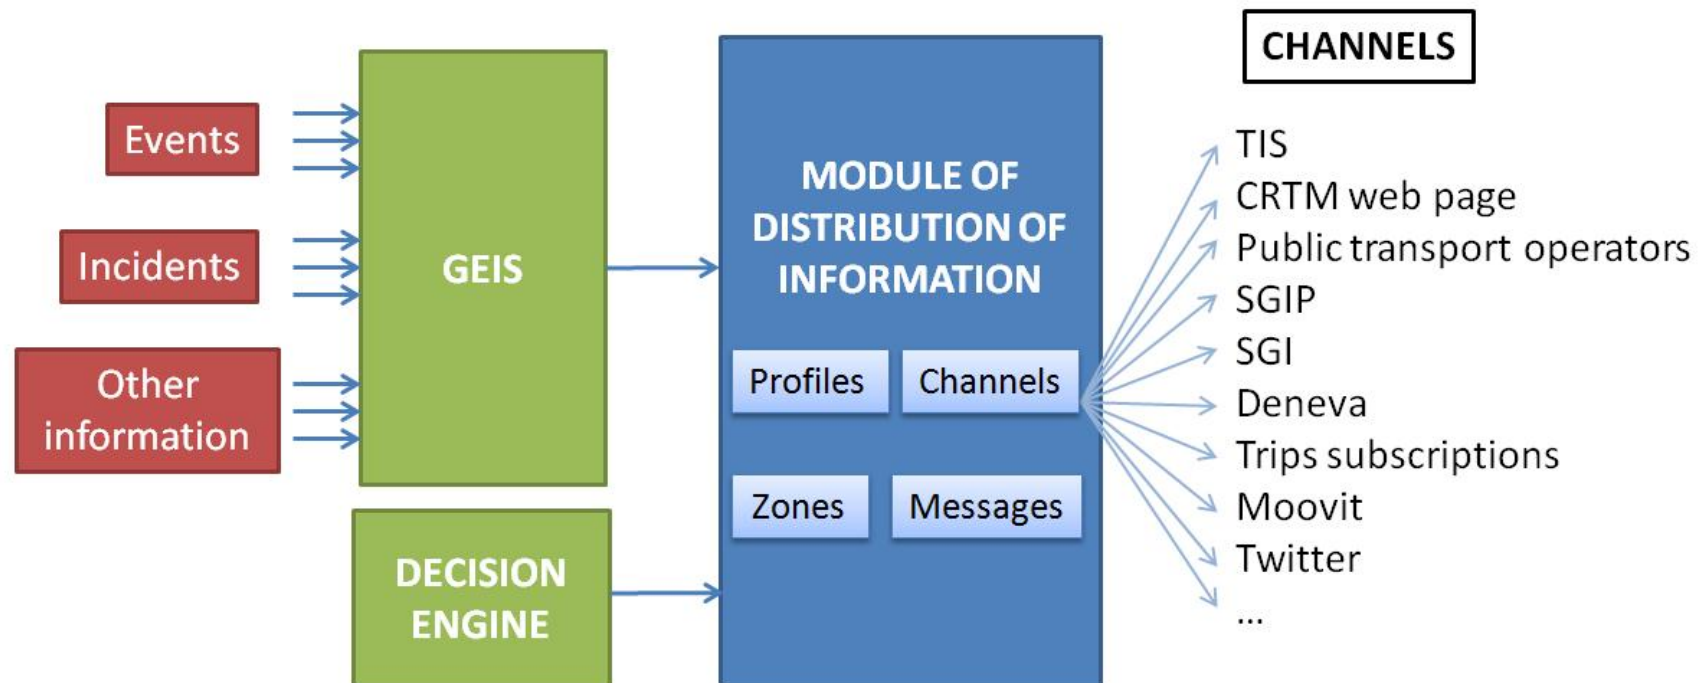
Events

Incidents

Other information

GEIS

DECISION ENGINE

MODULE OF DISTRIBUTION OF INFORMATION

Profiles
Channels
Zones
Messages

CHANNELS

TIS
CRTM web page
Public transport operators
SGIP
SGI
Deneva
Trips subscriptions
Moovit
Twitter
...